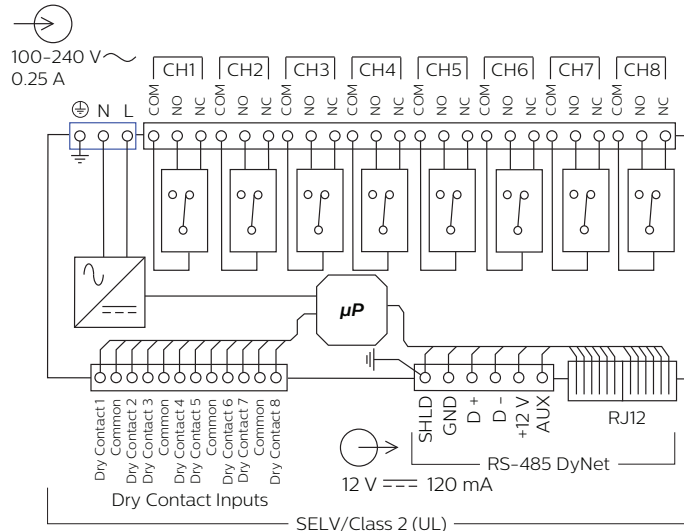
100–240 V
0.25 A

N L

CH1 CH2 CH3 CH4 CH5 CH6 CH7 CH8

COM NO NC COM NO NC COM NO NC COM NO NC COM NO NC COM NO NC COM NO NC COM NO NC

µP

Dry Contact 1
Common
Dry Contact 2
Dry Contact 3
Common
Dry Contact 4
Dry Contact 5
Common
Dry Contact 6
Dry Contact 7
Common
Dry Contact 8

Dry Contact Inputs

SHLD
GND
D +
D –
+12 V
AUX

RJ12

RS-485 DyNet

12 V ═══ 120 mA

SELV/Class 2 (UL)